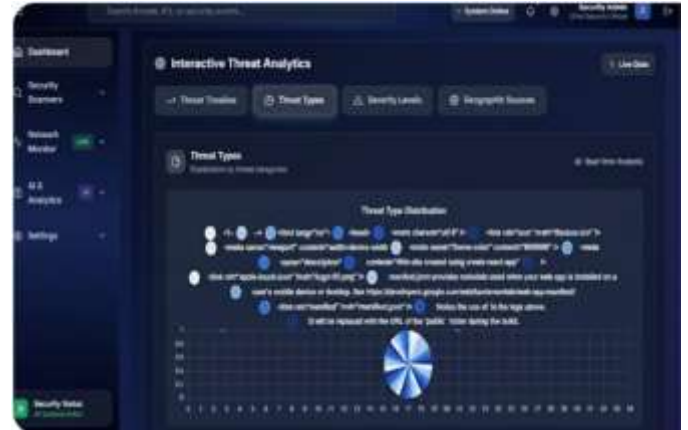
Search threats, IPs, or security events...

System Online

Security Admin

Dashboard

Security Scanners

Network Monitor

AI & Analytics

Settings

Interactive Threat Analytics

Live Data

Threat Timeline

Threat Types

Severity Levels

Geographic Sources

Threat Types

Distribution by threat categories

Real-time Analysis

Threat Type Distribution

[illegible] html lang="en" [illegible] <head> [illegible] <meta charset="utf-8" /> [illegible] <link rel="icon" href="%PUBLIC_URL%/favicon.ico" /> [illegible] <meta name="viewport" content="width=device-width, initial-scale=1" /> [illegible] <meta name="theme-color" content="#000000" /> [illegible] <meta name="description" content="Web site created using create-react-app" /> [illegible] <link rel="apple-touch-icon" href="%PUBLIC_URL%/logo192.png" /> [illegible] manifest.json provides metadata used when your web app is installed on a user's mobile device or desktop. See https://developers.google.com/web/fundamentals/web-app-manifest/ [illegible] <link rel="manifest" href="%PUBLIC_URL%/manifest.json" /> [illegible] Notice the use of %PUBLIC_URL% in the tags above. It will be replaced with the URL of the `public` folder during the build.

Security Status